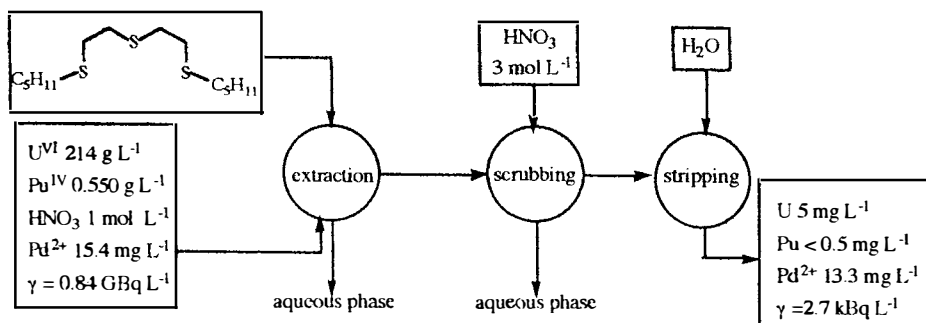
$C_5H_{11}$ S S S $C_5H_{11}$

$U^{VI}$ 214 g $L^{-1}$
$Pu^{IV}$ 0.550 g $L^{-1}$
$HNO_3$ 1 mol $L^{-1}$
$Pd^{2+}$ 15.4 mg $L^{-1}$
$\gamma$ = 0.84 GBq $L^{-1}$

extraction

aqueous phase

$HNO_3$
3 mol $L^{-1}$

scrubbing

aqueous phase

$H_2O$

stripping

U 5 mg $L^{-1}$
Pu < 0.5 mg $L^{-1}$
$Pd^{2+}$ 13.3 mg $L^{-1}$
$\gamma$ =2.7 kBq $L^{-1}$